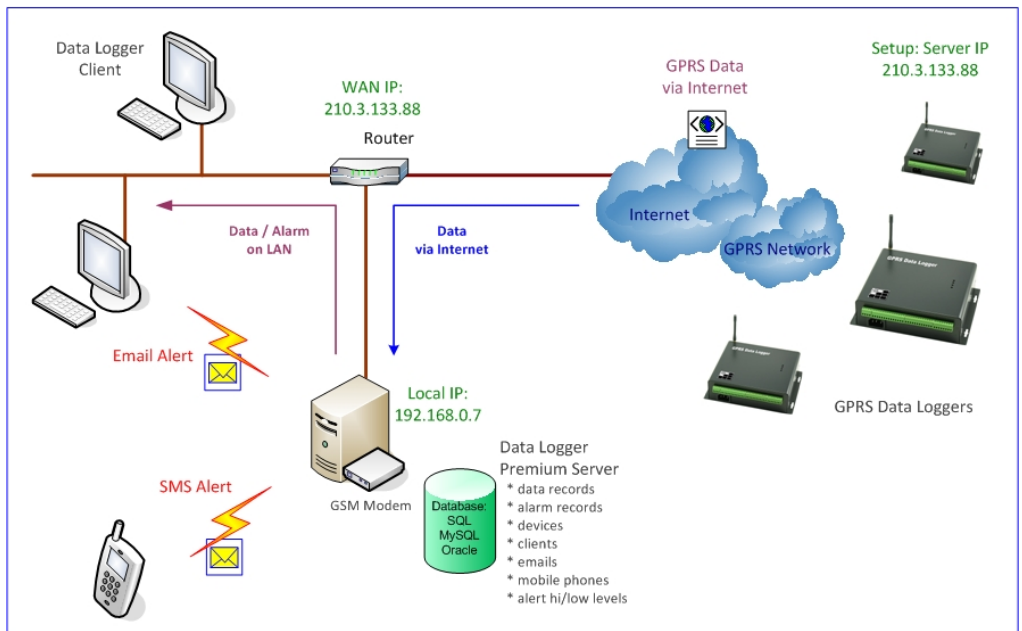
Data Logger Client

WAN IP:
210.3.133.88

Router

GPRS Data via Internet

Setup: Server IP
210.3.133.88

Internet

GPRS Network

Data / Alarm on LAN

Data via Internet

Email Alert

Local IP:
192.168.0.7

GPRS Data Loggers

Data Logger Premium Server
* data records
* alarm records
* devices
* clients
* emails
* mobile phones
* alert hi/low levels

SMS Alert

GSM Modem

Database:
SQL
MySQL
Oracle